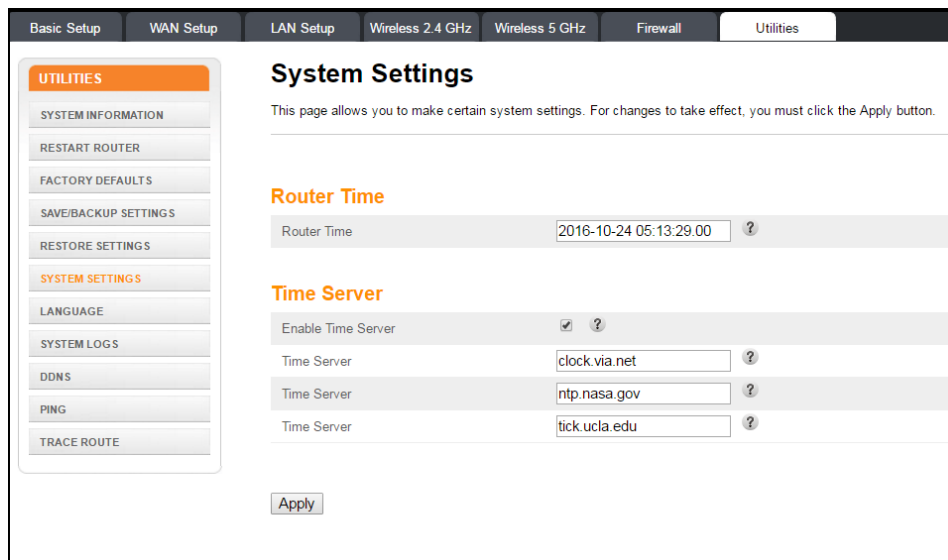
Basic Setup WAN Setup LAN Setup Wireless 2.4 GHz Wireless 5 GHz Firewall Utilities

UTILITIES
SYSTEM INFORMATION
RESTART ROUTER
FACTORY DEFAULTS
SAVE/BACKUP SETTINGS
RESTORE SETTINGS
SYSTEM SETTINGS
LANGUAGE
SYSTEM LOGS
DDNS
PING
TRACE ROUTE

System Settings

This page allows you to make certain system settings. For changes to take effect, you must click the Apply button.

Router Time

| Router Time | 2016-10-24 05:13:29.00 ? |
|---|---|

Time Server

| Enable Time Server | ? |
|---|---|
| Time Server | clock.via.net ? |
| Time Server | ntp.nasa.gov ? |
| Time Server | tick.ucla.edu ? |

Apply